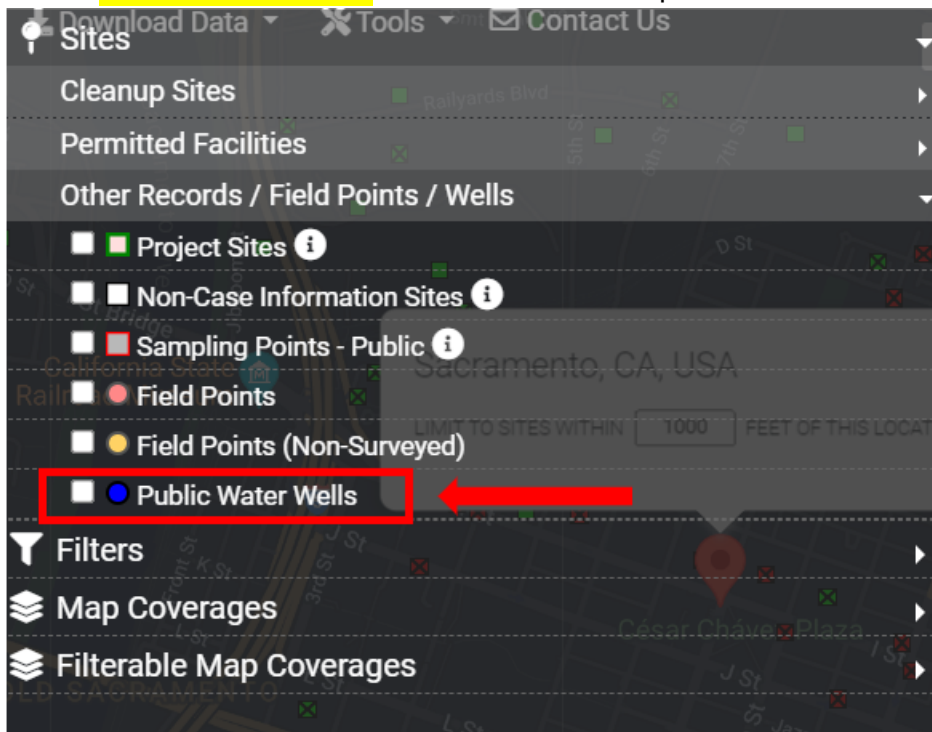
Download Data Tools Contact Us

Sites

Cleanup Sites

Permitted Facilities

Other Records / Field Points / Wells

Project Sites

Non-Case Information Sites

Sampling Points - Public

Field Points

Field Points (Non-Surveyed)

Public Water Wells

Filters

Map Coverages

Filterable Map Coverages

Sacramento, CA, USA

LIMIT TO SITES WITHIN 1000 FEET OF THIS LOCA

Railyards Blvd

5th St

6th St

7th St

D St

J St

K St

3rd St

Front St

L St

J St

I St

California State

Railr

César Chávez Plaza